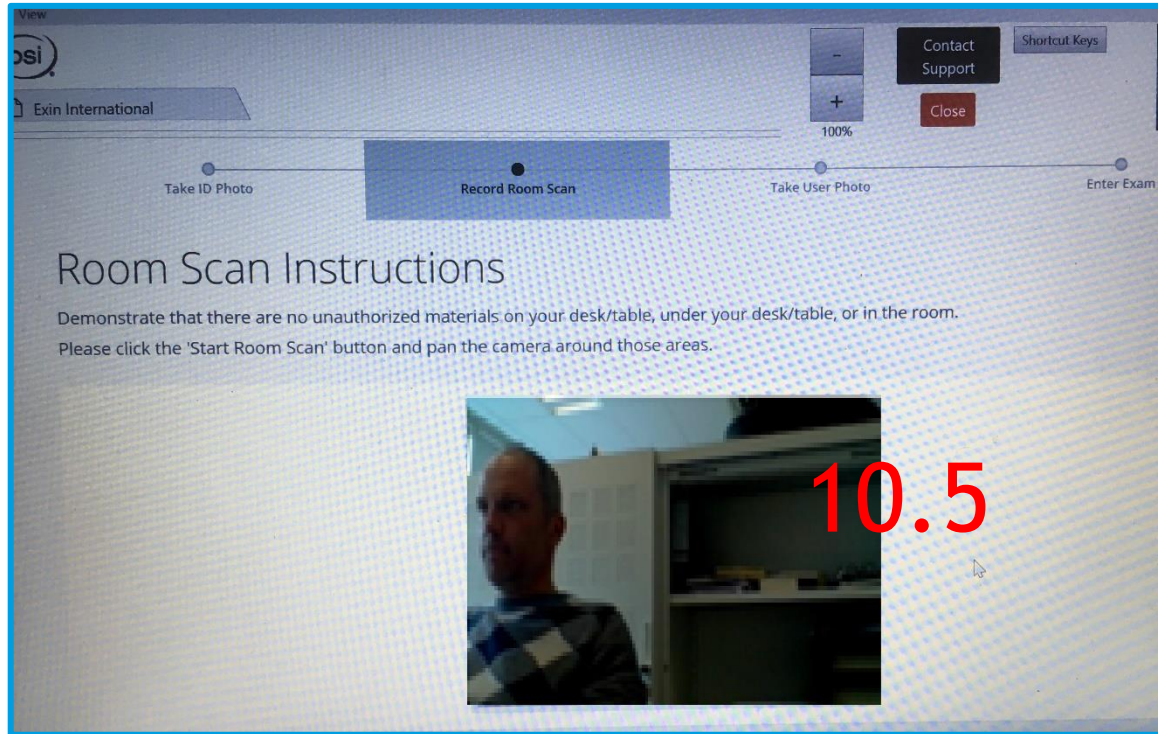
View

psi

Exin International

-

+

100%

Contact Support

Close

Shortcut Keys

Take ID Photo

Record Room Scan

Take User Photo

Enter Exam

Room Scan Instructions

Demonstrate that there are no unauthorized materials on your desk/table, under your desk/table, or in the room.

Please click the 'Start Room Scan' button and pan the camera around those areas.

10.5